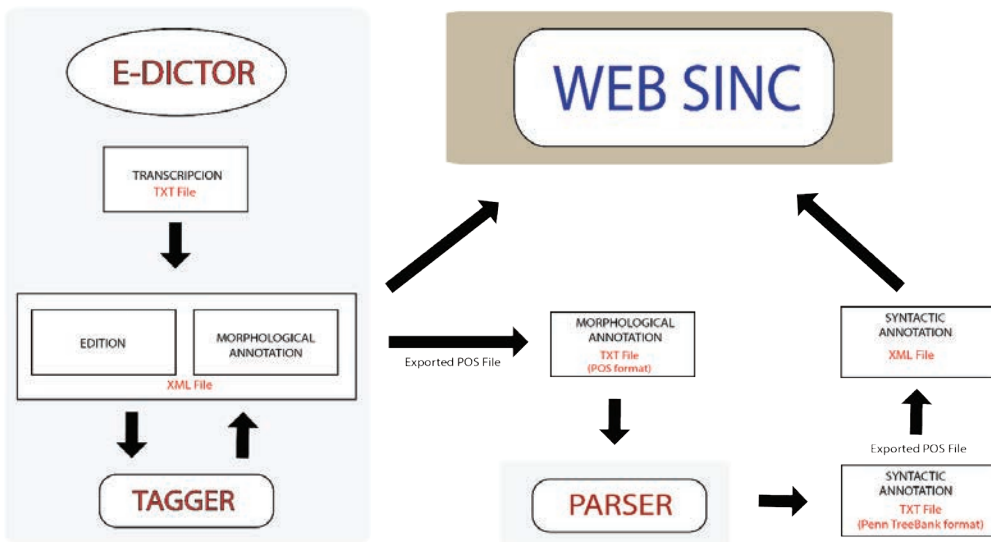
E-DICTOR

TRANSCRIPCION
TXT File

EDITION

MORPHOLOGICAL ANNOTATION

XML File

TAGGER

WEB SINC

Exported POS File

MORPHOLOGICAL ANNOTATION
TXT File
(POS format)

PARSER

SYNTACTIC ANNOTATION
XML File

Exported POS File

SYNTACTIC ANNOTATION
TXT File
(Penn TreeBank format)